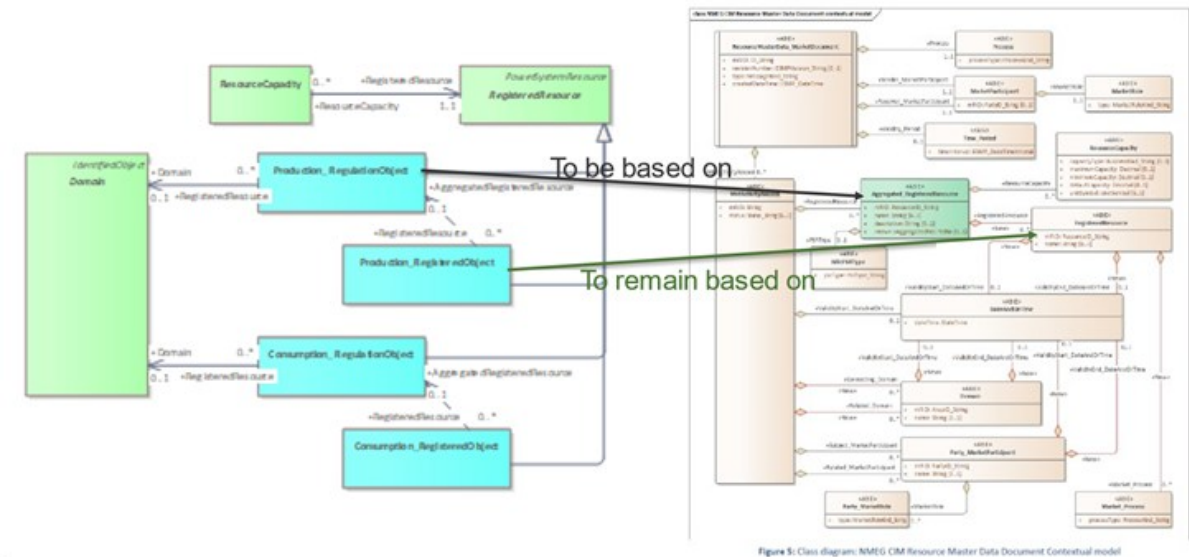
ResourceCapacity

0..*

+RegisteredResource

+ResourceCapacity

1..1

PowerSystemResource

RegisteredResource

IdentifiedObject

Domain

+Domain

0..*

0..1

+RegisteredResource

Production_RegulationObject

+AggregatedRegisteredResource

0..1

+RegisteredResource

0..*

Production_RegisteredObject

+Domain

0..*

0..1

+RegisteredResource

Consumption_RegulationObject

+AggregatedRegisteredResource

0..1

+RegisteredResource

0..*

Consumption_RegisteredObject

To be based on

To remain based on

class NMEG CIM Resource Master Data Document contextual model

ResourceMasterData_MarketDocument

Process

MarketParticipant

MarketRole

Time_Period

ResourceCapacity

Aggregated_RegisteredResource

RegisteredResource

DateAndOrTime

Domain

Party_MarketParticipant

Party_MarketRole

Market_Process

Figure 5: Class diagram: NMEG CIM Resource Master Data Document Contextual model